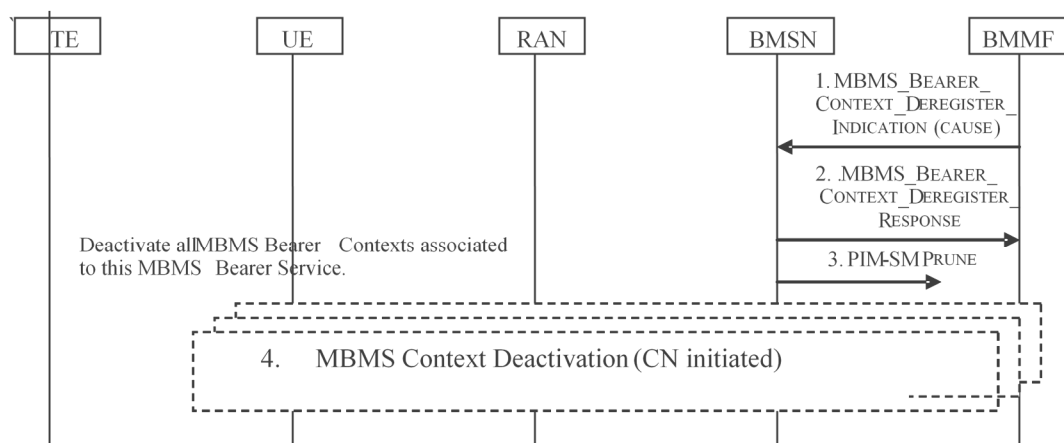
TE

UE

RAN

BMSN

BMMF

1. MBMS_BEARER_CONTEXT_DEREGISTER_INDICATION (CAUSE)

2. .MBMS_BEARER_CONTEXT_DEREGISTER_RESPONSE

Deactivate allMBMS Bearer Contexts associated to this MBMS Bearer Service.

3. PIM-SM PRUNE

4. MBMS Context Deactivation (CN initiated)